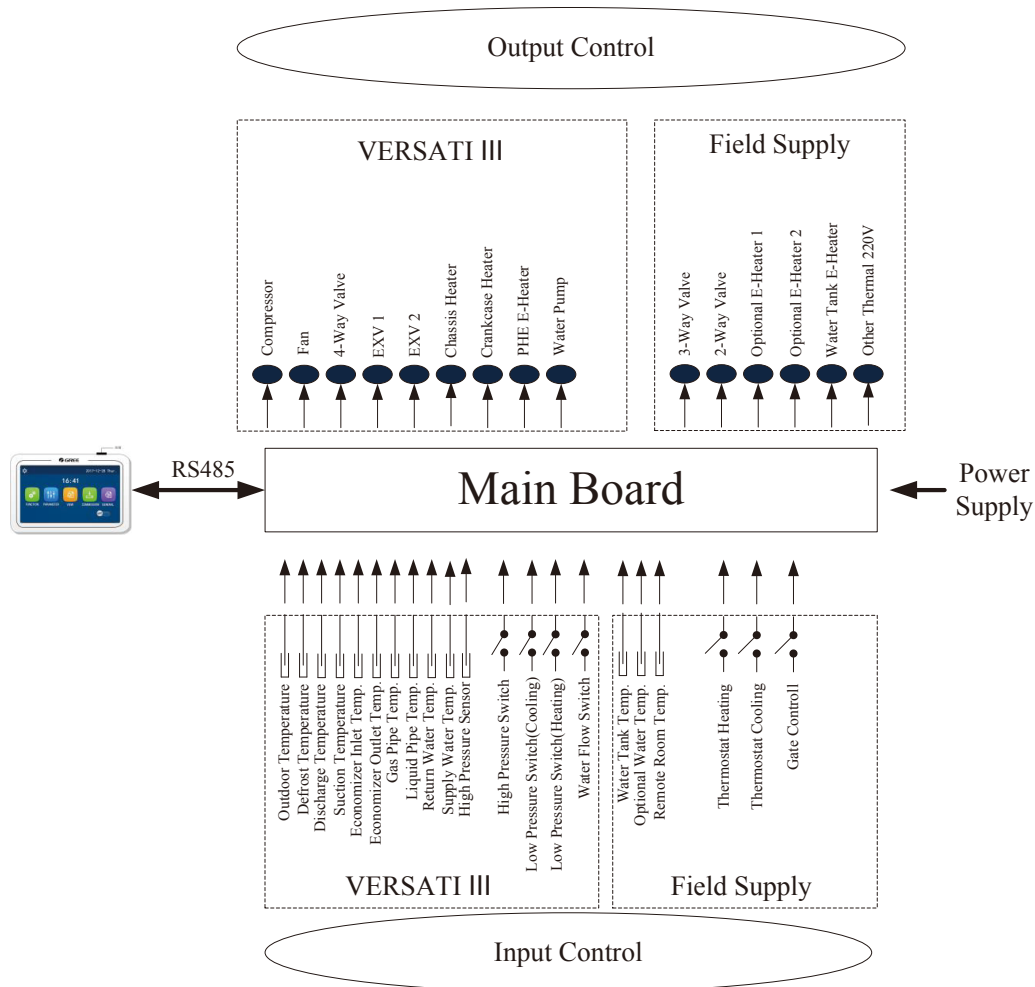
Output Control

VERSATI III

Compressor
Fan
4-Way Valve
EXV 1
EXV 2
Chassis Heater
Crankcase Heater
PHE E-Heater
Water Pump

Field Supply

3-Way Valve
2-Way Valve
Optional E-Heater 1
Optional E-Heater 2
Water Tank E-Heater
Other Thermal 220V

16:41

RS485

Main Board

Power Supply

Outdoor Temperature
Defrost Temperature
Discharge Temperature
Suction Temperature
Economizer Inlet Temp.
Economizer Outlet Temp.
Gas Pipe Temp.
Liquid Pipe Temp.
Return Water Temp.
Supply Water Temp.
High Pressure Sensor
High Pressure Switch
Low Pressure Switch(Cooling)
Low Pressure Switch(Heating)
Water Flow Switch

VERSATI III

Water Tank Temp.
Optional Water Temp.
Remote Room Temp.
Thermostat Heating
Thermostat Cooling
Gate Controll

Field Supply

Input Control